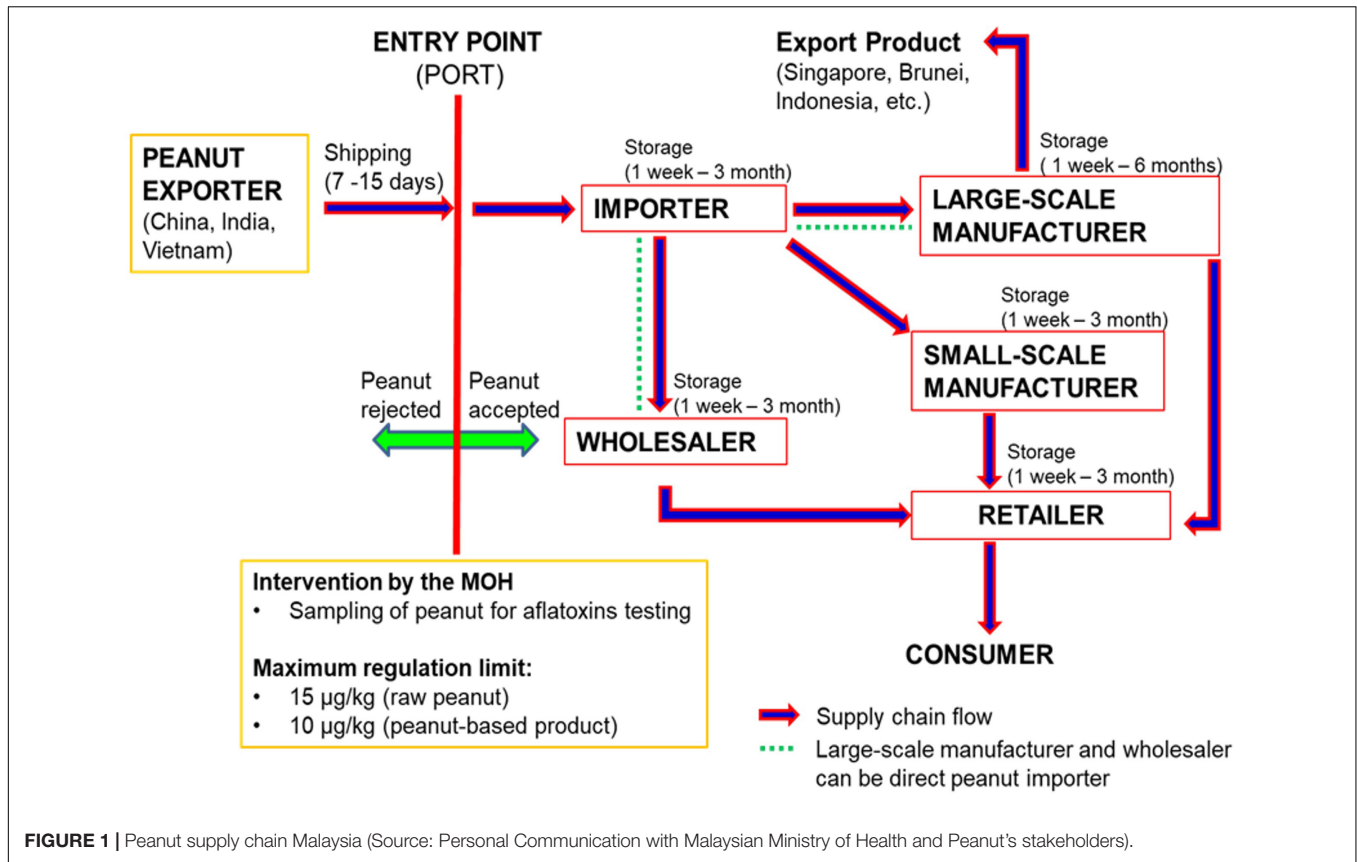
ENTRY POINT
(PORT)

Export Product
(Singapore, Brunei, Indonesia, etc.)

PEANUT EXPORTER
(China, India, Vietnam)

Shipping
(7 -15 days)

Storage
(1 week – 3 month)

IMPORTER

Storage
( 1 week – 6 months)

LARGE-SCALE MANUFACTURER

Storage
(1 week – 3 month)

SMALL-SCALE MANUFACTURER

Peanut rejected

Peanut accepted

Storage
(1 week – 3 month)

WHOLESALER

Storage
(1 week – 3 month)

RETAILER

CONSUMER

Intervention by the MOH
• Sampling of peanut for aflatoxins testing

Maximum regulation limit:
• 15 μg/kg (raw peanut)
• 10 μg/kg (peanut-based product)

Supply chain flow
Large-scale manufacturer and wholesaler can be direct peanut importer

FIGURE 1 | Peanut supply chain Malaysia (Source: Personal Communication with Malaysian Ministry of Health and Peanut's stakeholders).